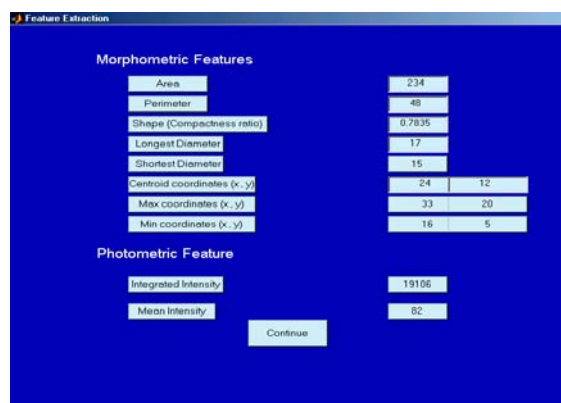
Feature Extraction

Morphometric Features

Area 234

Perimeter 48

Shape (Compactness ratio) 0.7835

Longest Diameter 17

Shortest Diameter 15

Centroid coordinates (x, y) 24 12

Max coordinates (x, y) 33 20

Min coordinates (x, y) 16 5

Photometric Feature

Integrated Intensity 19106

Mean Intensity 82

Continue